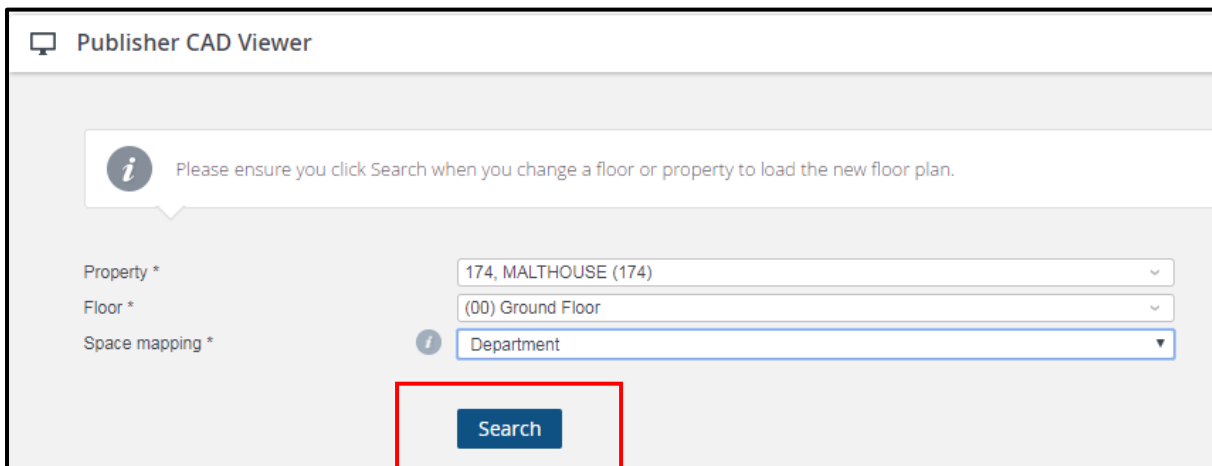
Publisher CAD Viewer

Please ensure you click Search when you change a floor or property to load the new floor plan.

Property *
174, MALTHOUSE (174)
Floor *
(00) Ground Floor
Space mapping *
Department

Search